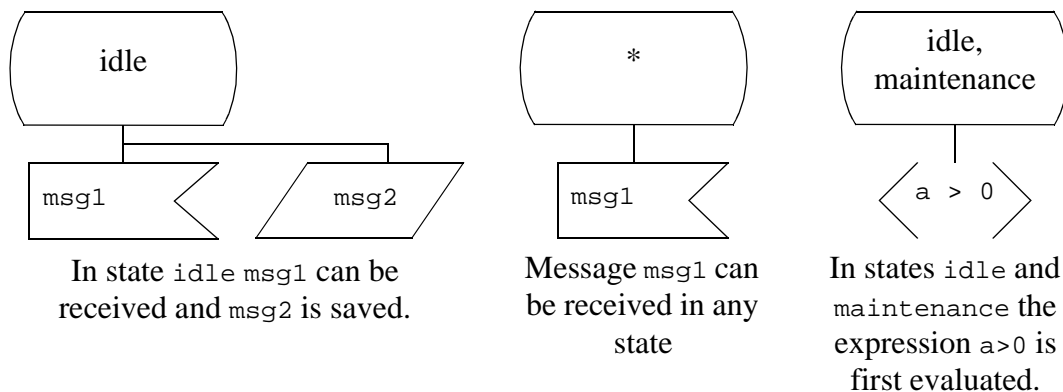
idle

msg1

msg2

In state idle msg1 can be received and msg2 is saved.

*

msg1

Message msg1 can be received in any state

idle, maintenance

a > 0

In states idle and maintenance the expression a>0 is first evaluated.